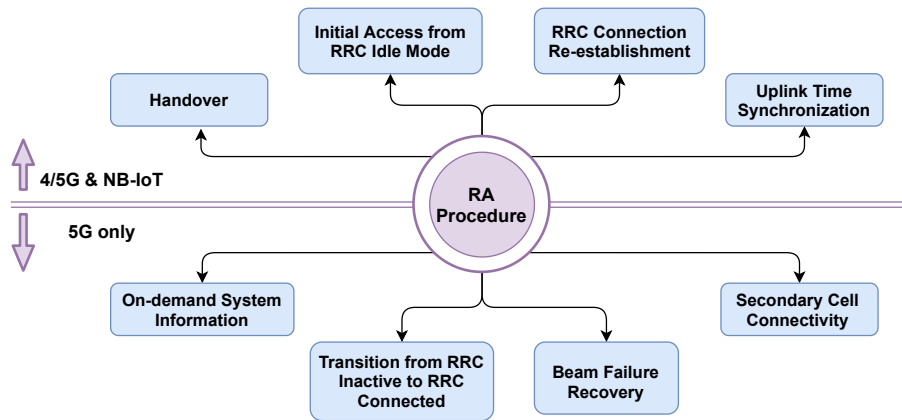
Initial Access from RRC Idle Mode

RRC Connection Re-establishment

Handover

Uplink Time Synchronization

4/5G & NB-IoT

RA Procedure

5G only

On-demand System Information

Secondary Cell Connectivity

Transition from RRC Inactive to RRC Connected

Beam Failure Recovery